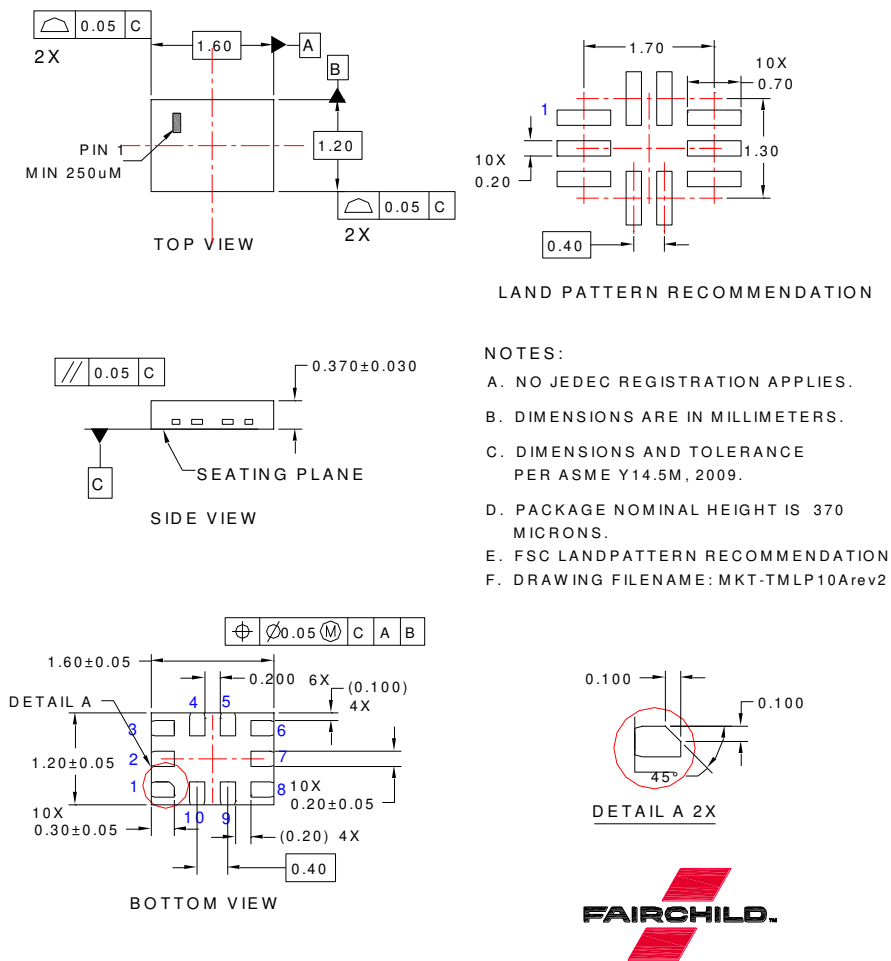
0.05 C
2X
1.60
A
B
PIN 1
MIN 250uM
1.20
0.05 C
2X
TOP VIEW

1.70
10X
0.70
1
10X
0.20
1.30
0.40

LAND PATTERN RECOMMENDATION

0.05 C
0.370±0.030
SEATING PLANE
C
SIDE VIEW

NOTES:
A. NO JEDEC REGISTRATION APPLIES.
B. DIMENSIONS ARE IN MILLIMETERS.
C. DIMENSIONS AND TOLERANCE PER ASME Y14.5M, 2009.
D. PACKAGE NOMINAL HEIGHT IS 370 MICRONS.
E. FSC LANDPATTERN RECOMMENDATION
F. DRAWING FILENAME: MKT-TMLP10Arev2

$\varnothing$0.05 M C A B
1.60±0.05
0.200 6X
(0.100)
4X
DETAIL A
4 5
3
6
2
7
1.20±0.05
1
8
10X
0.20±0.05
10X
0.30±0.05
10 9
(0.20) 4X
0.40
BOTTOM VIEW

0.100
0.100
45°
DETAIL A 2X

FAIRCHILD